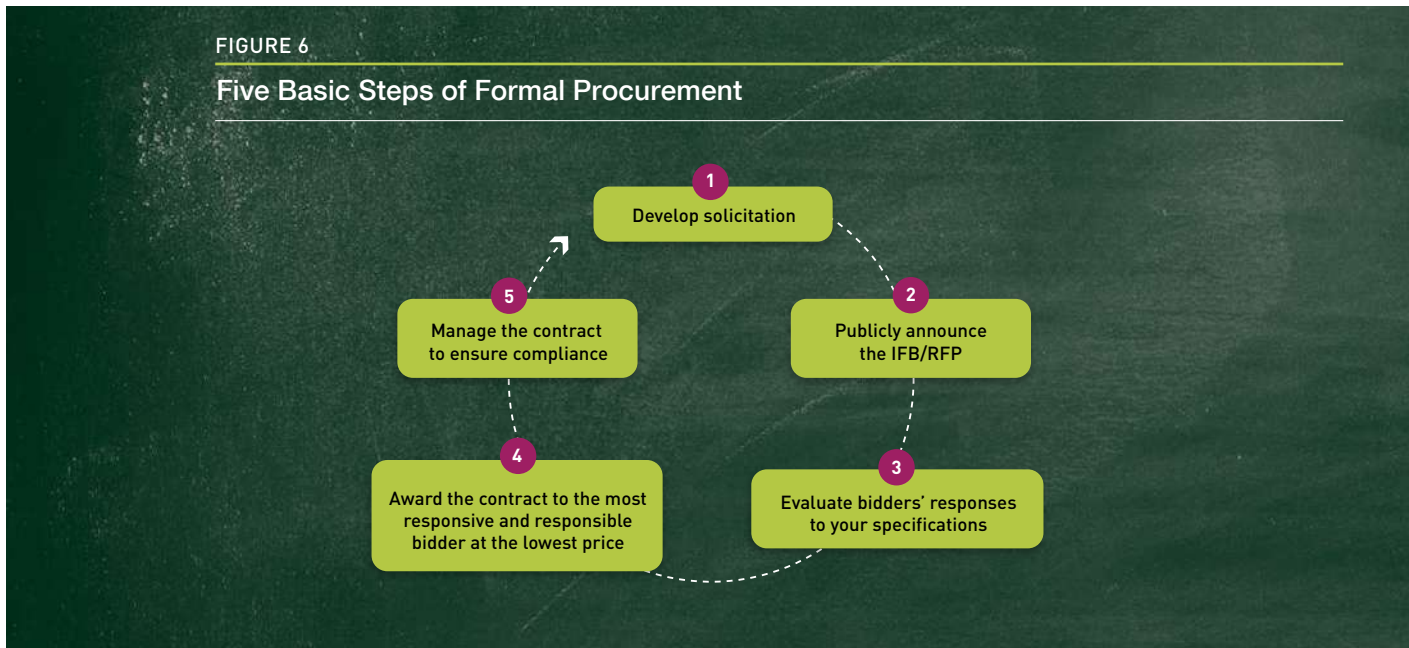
FIGURE 6

Five Basic Steps of Formal Procurement

1
Develop solicitation

2
Publicly announce the IFB/RFP

3
Evaluate bidders' responses to your specifications

4
Award the contract to the most responsive and responsible bidder at the lowest price

5
Manage the contract to ensure compliance